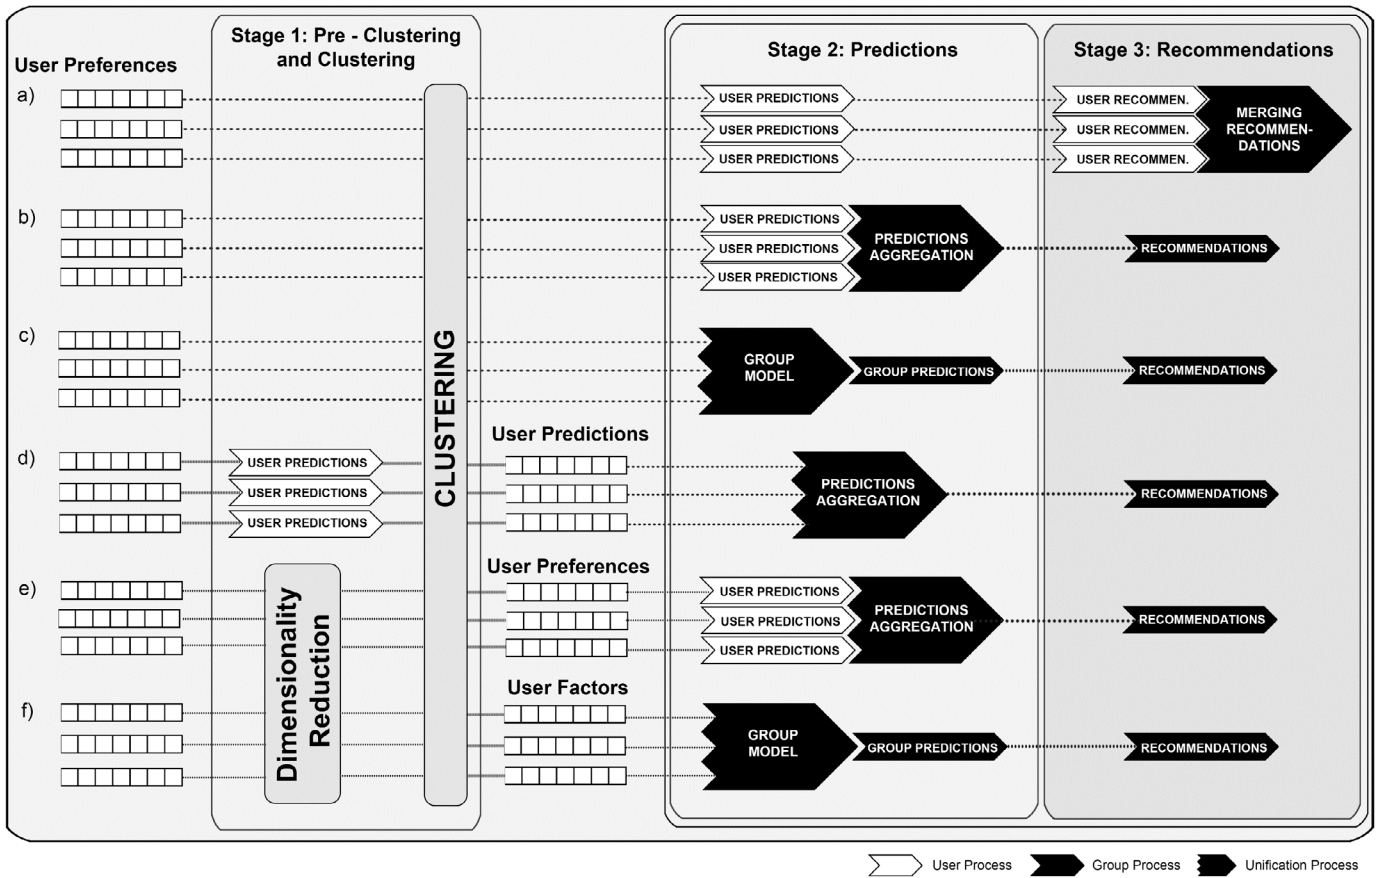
User Preferences

Stage 1: Pre - Clustering and Clustering

Stage 2: Predictions

Stage 3: Recommendations

a)
USER PREDICTIONS
USER PREDICTIONS
USER PREDICTIONS
USER RECOMMEN.
USER RECOMMEN.
USER RECOMMEN.
MERGING RECOMMEN-DATIONS

b)
USER PREDICTIONS
USER PREDICTIONS
USER PREDICTIONS
PREDICTIONS AGGREGATION
RECOMMENDATIONS

c)
GROUP MODEL
GROUP PREDICTIONS
RECOMMENDATIONS

CLUSTERING

d)
USER PREDICTIONS
USER PREDICTIONS
USER PREDICTIONS
User Predictions
PREDICTIONS AGGREGATION
RECOMMENDATIONS

e)
Dimensionality Reduction
User Preferences
USER PREDICTIONS
USER PREDICTIONS
USER PREDICTIONS
PREDICTIONS AGGREGATION
RECOMMENDATIONS

f)
User Factors
GROUP MODEL
GROUP PREDICTIONS
RECOMMENDATIONS

User Process
Group Process
Unification Process